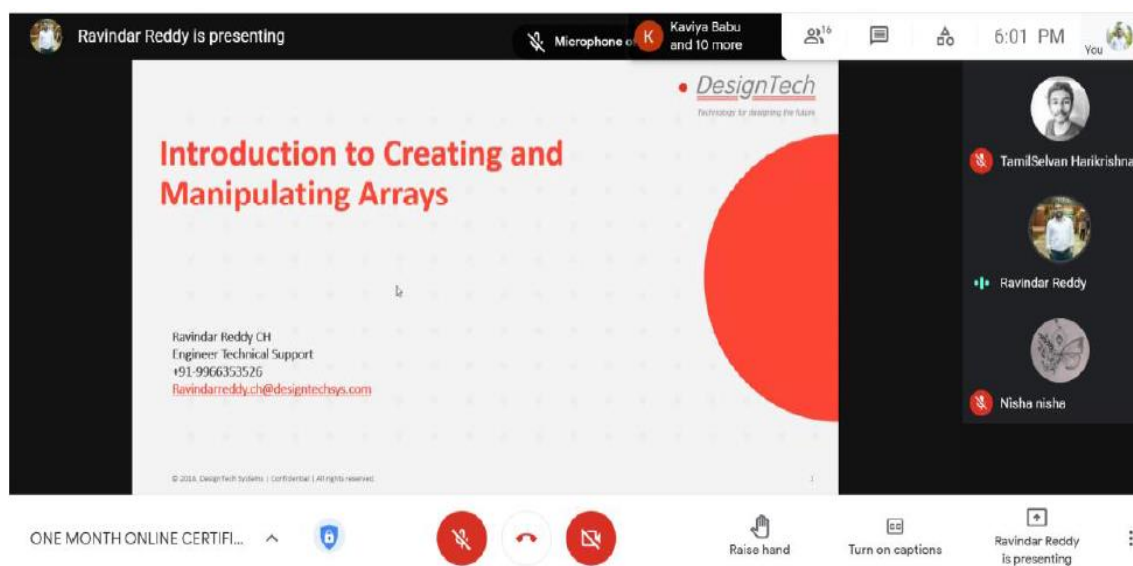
Ravindar Reddy is presenting

Microphone o

K Kaviya Babu and 10 more

16

6:01 PM

You

DesignTech

Technology for designing the future

Introduction to Creating and Manipulating Arrays

Ravindar Reddy CH
Engineer Technical Support
+91-9966353526
Ravindarreddy.ch@designtechsys.com

© 2016, DesignTech Systems | Confidential | All rights reserved

1

TamilSelvan Harikrishna

Ravindar Reddy

Nisha nisha

ONE MONTH ONLINE CERTIFI...

Raise hand

Turn on captions

Ravindar Reddy is presenting